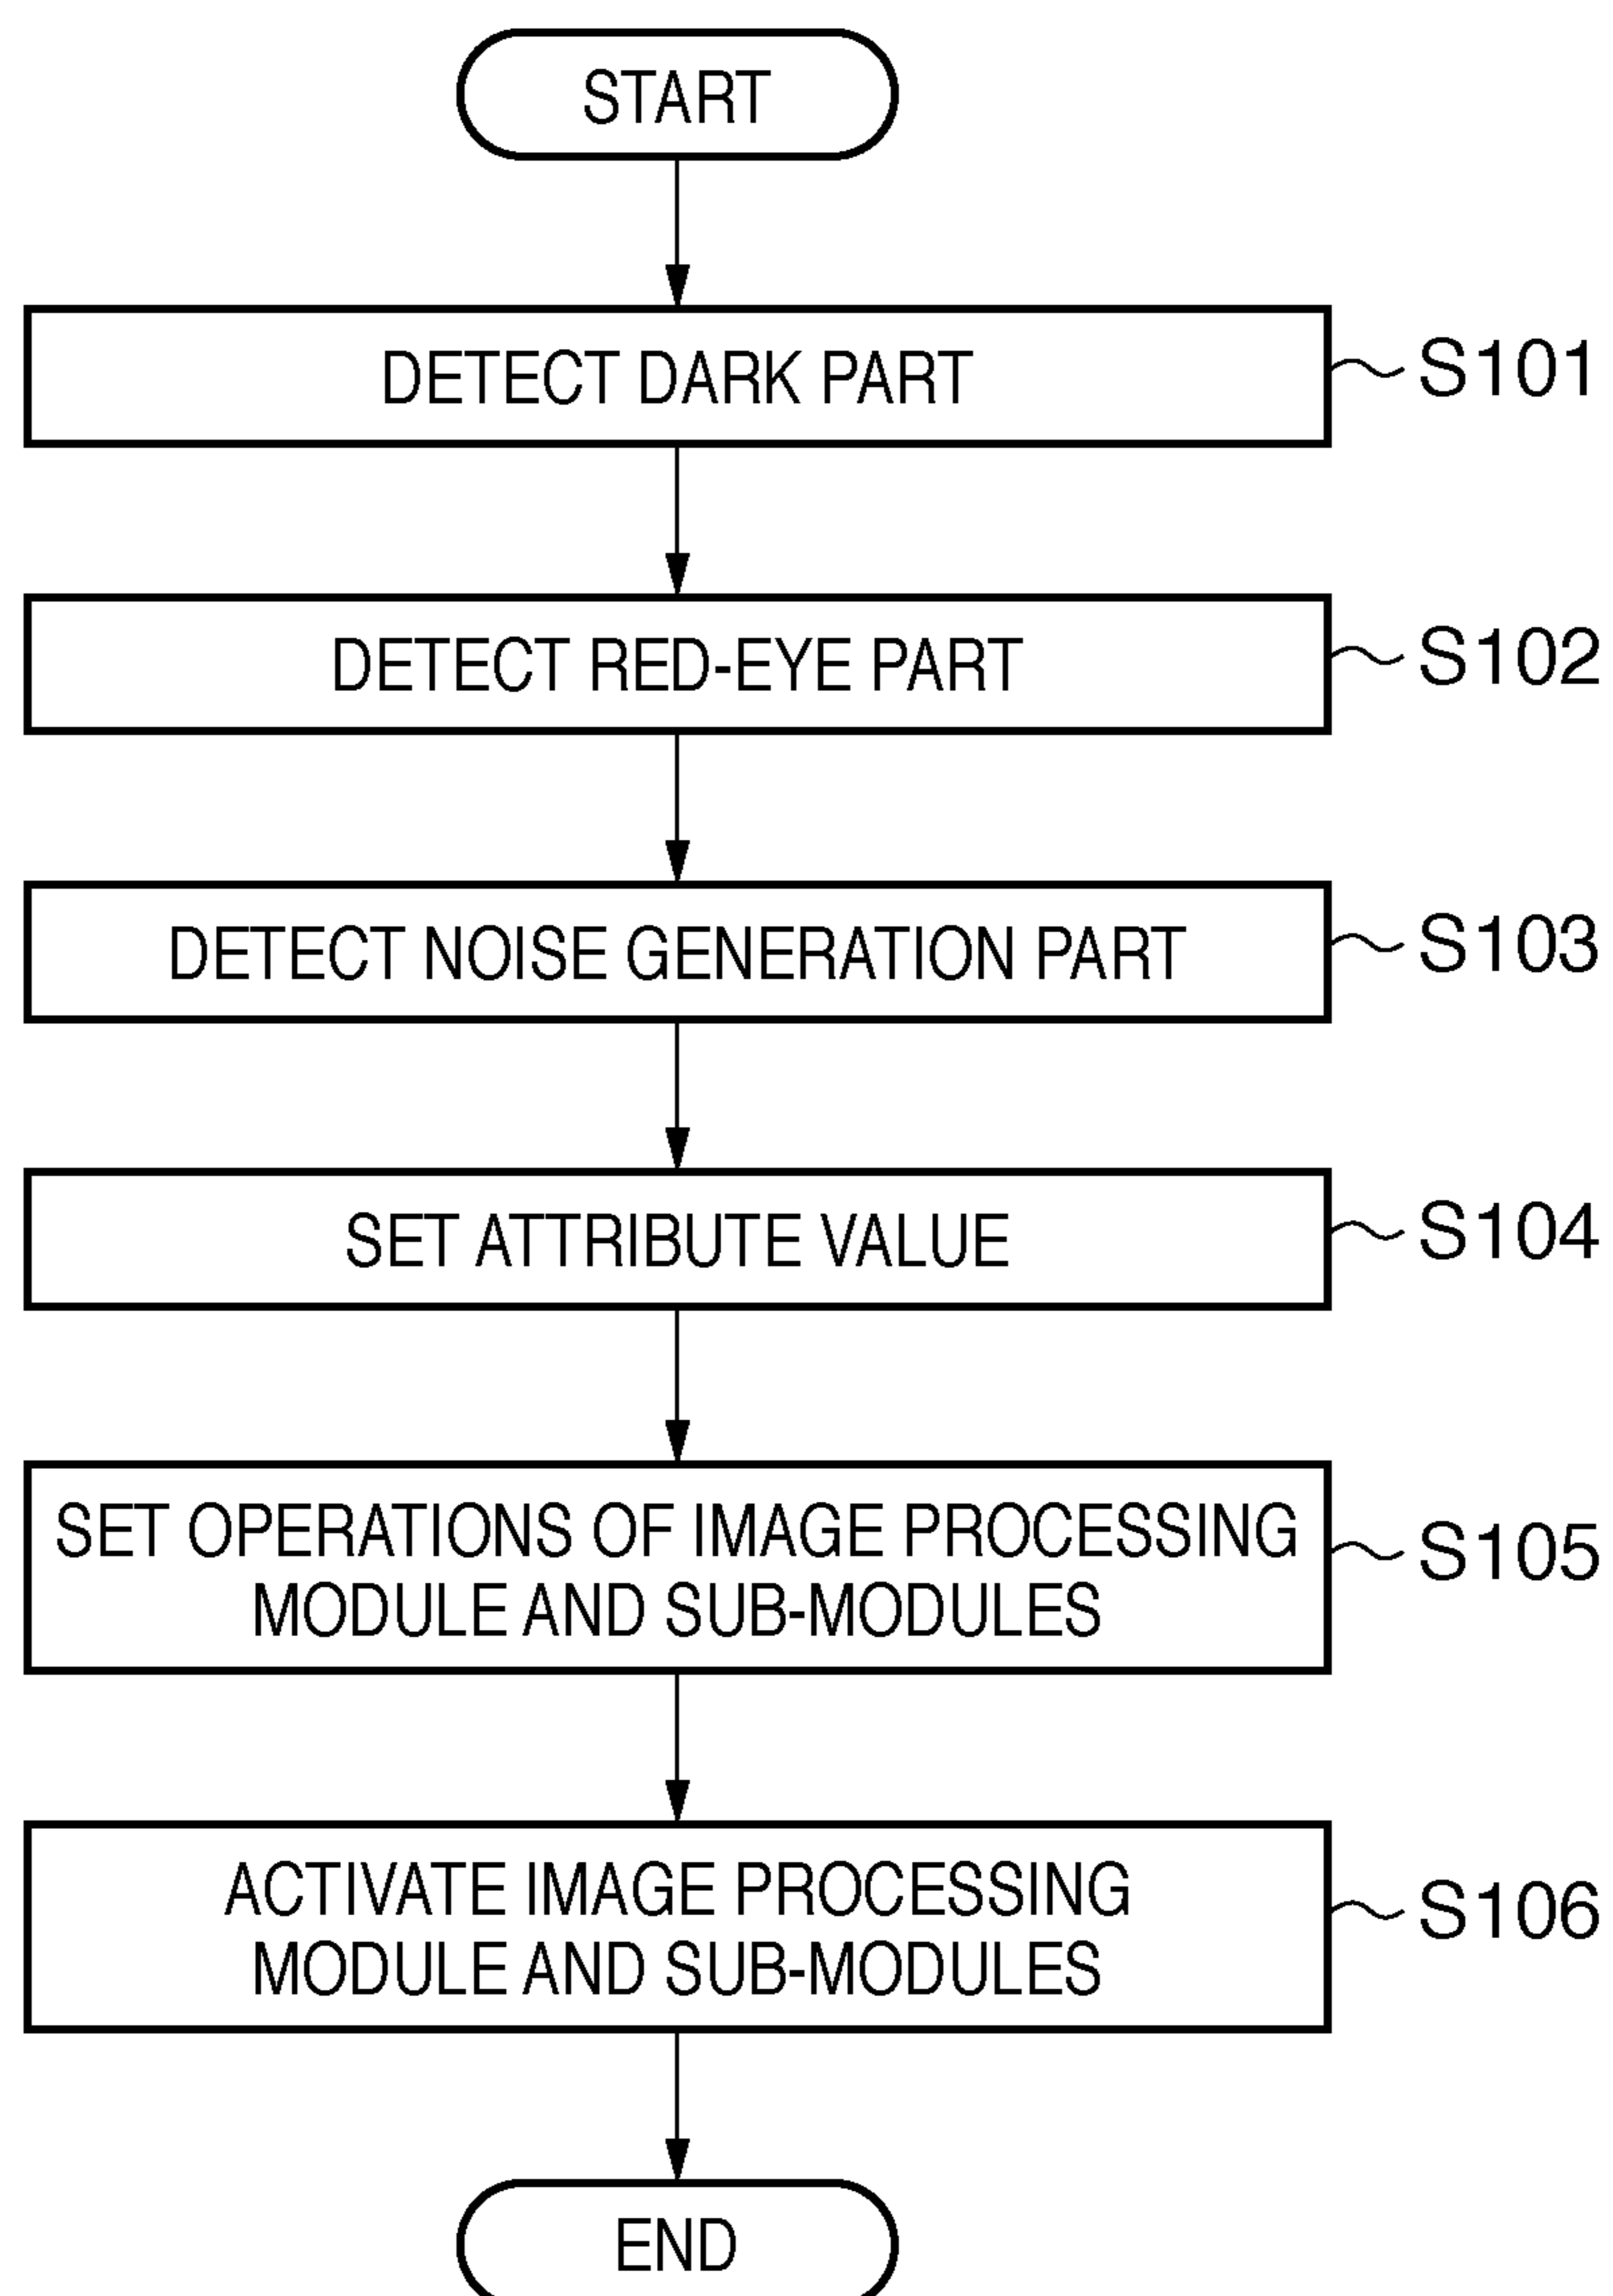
START

DETECT DARK PART

S101

DETECT RED-EYE PART

S102

DETECT NOISE GENERATION PART

S103

SET ATTRIBUTE VALUE

S104

SET OPERATIONS OF IMAGE PROCESSING MODULE AND SUB-MODULES

S105

ACTIVATE IMAGE PROCESSING MODULE AND SUB-MODULES

S106

END